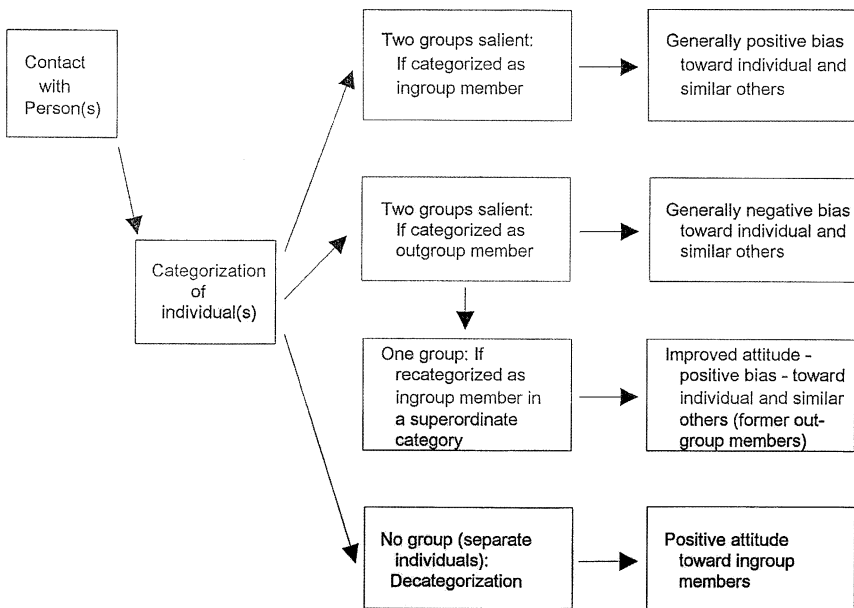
Contact with Person(s)

Categorization of individual(s)

Two groups salient: If categorized as ingroup member

Generally positive bias toward individual and similar others

Two groups salient: If categorized as outgroup member

Generally negative bias toward individual and similar others

One group: If recategorized as ingroup member in a superordinate category

Improved attitude - positive bias - toward individual and similar others (former outgroup members)

No group (separate individuals): Decategorization

Positive attitude toward ingroup members